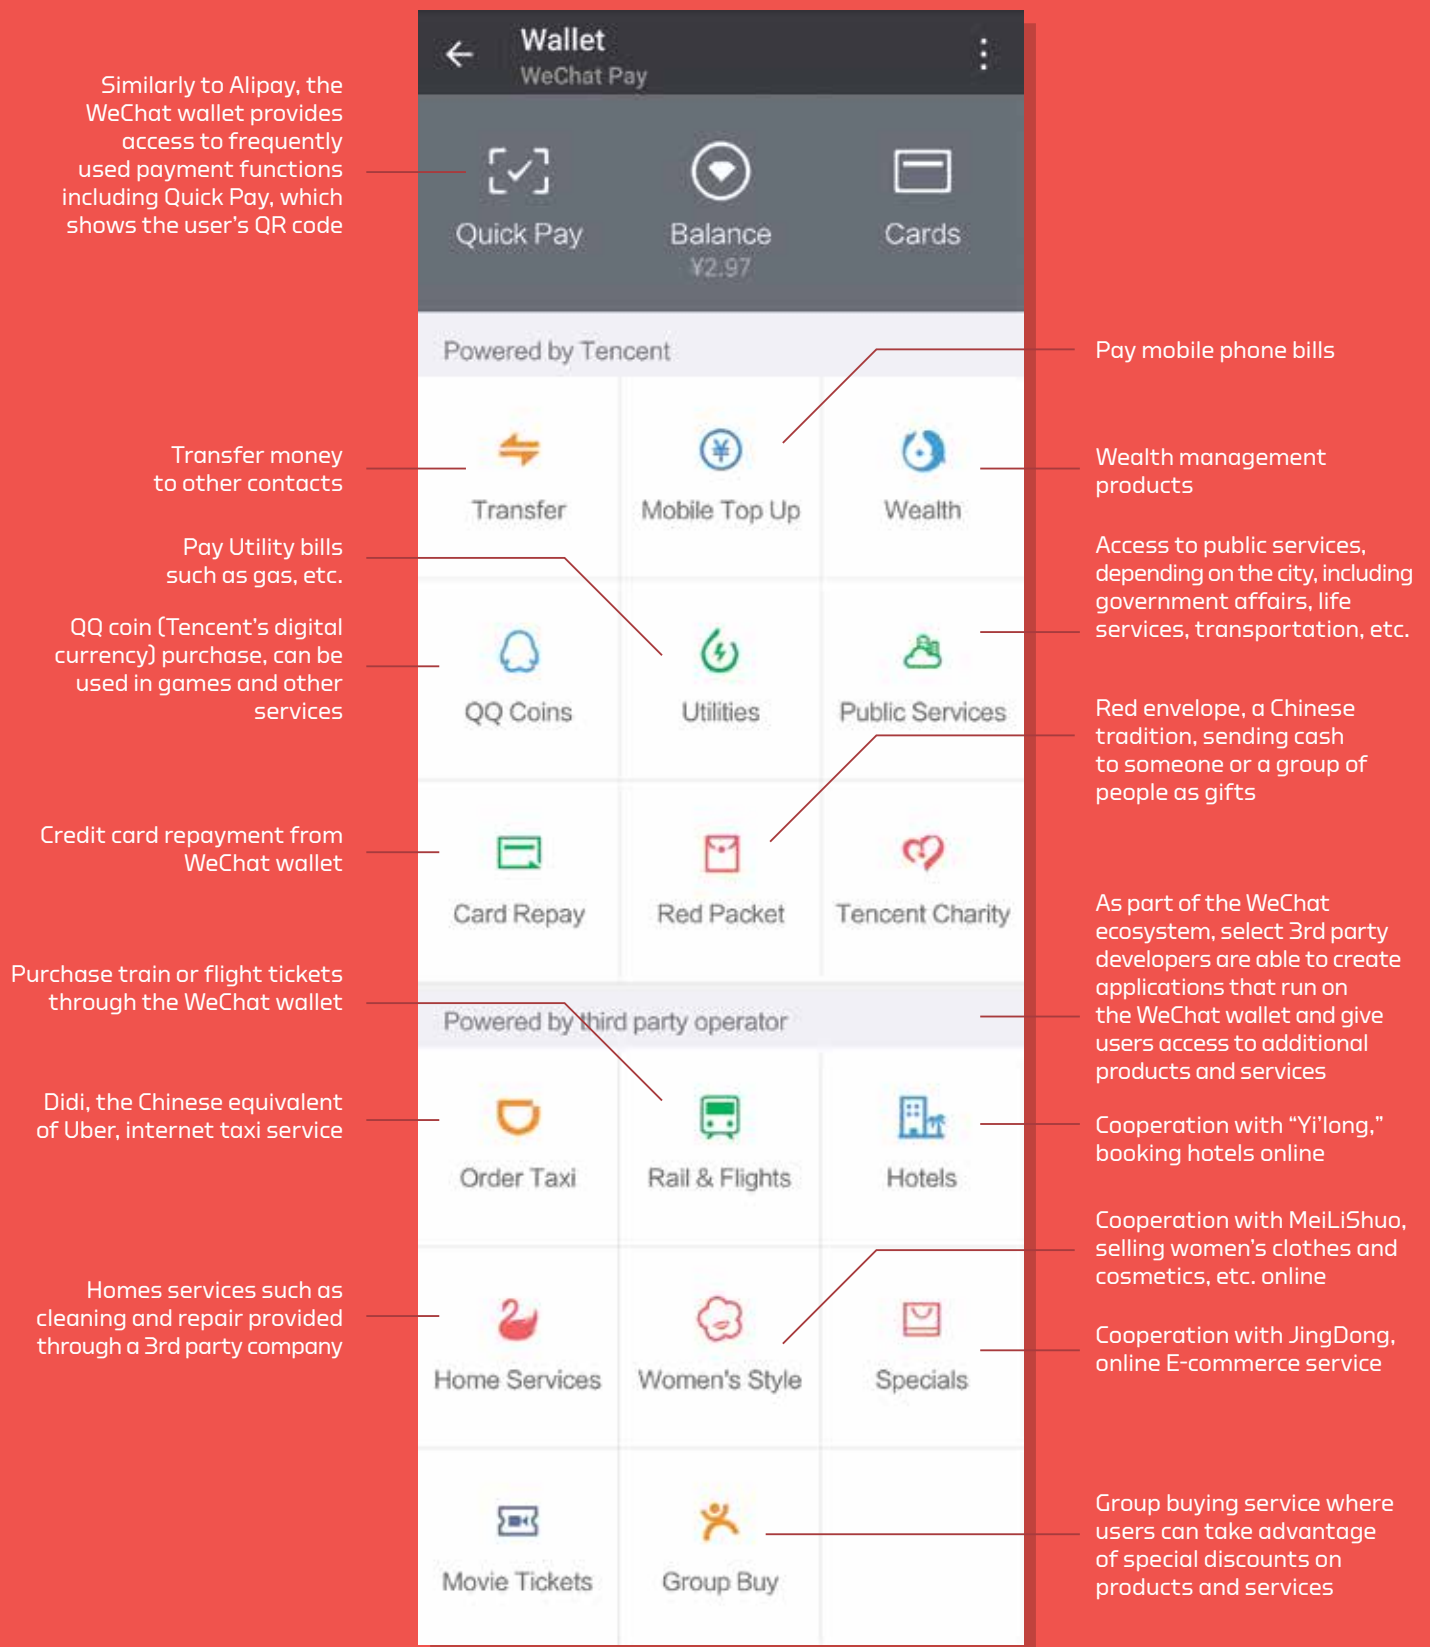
Wallet
WeChat Pay

Similarly to Alipay, the WeChat wallet provides access to frequently used payment functions including Quick Pay, which shows the user's QR code

Quick Pay
Balance
¥2.97
Cards

Powered by Tencent

Pay mobile phone bills

Transfer money to other contacts

Transfer
Mobile Top Up
Wealth

Wealth management products

Pay Utility bills such as gas, etc.

Access to public services, depending on the city, including government affairs, life services, transportation, etc.

QQ coin (Tencent's digital currency) purchase, can be used in games and other services

QQ Coins
Utilities
Public Services

Red envelope, a Chinese tradition, sending cash to someone or a group of people as gifts

Credit card repayment from WeChat wallet

Card Repay
Red Packet
Tencent Charity

As part of the WeChat ecosystem, select 3rd party developers are able to create applications that run on the WeChat wallet and give users access to additional products and services

Purchase train or flight tickets through the WeChat wallet

Powered by third party operator

Didi, the Chinese equivalent of Uber, internet taxi service

Order Taxi
Rail & Flights
Hotels

Cooperation with "Yi'long," booking hotels online

Cooperation with MeiLiShuo, selling women's clothes and cosmetics, etc. online

Homes services such as cleaning and repair provided through a 3rd party company

Home Services
Women's Style
Specials

Cooperation with JingDong, online E-commerce service

Movie Tickets
Group Buy

Group buying service where users can take advantage of special discounts on products and services